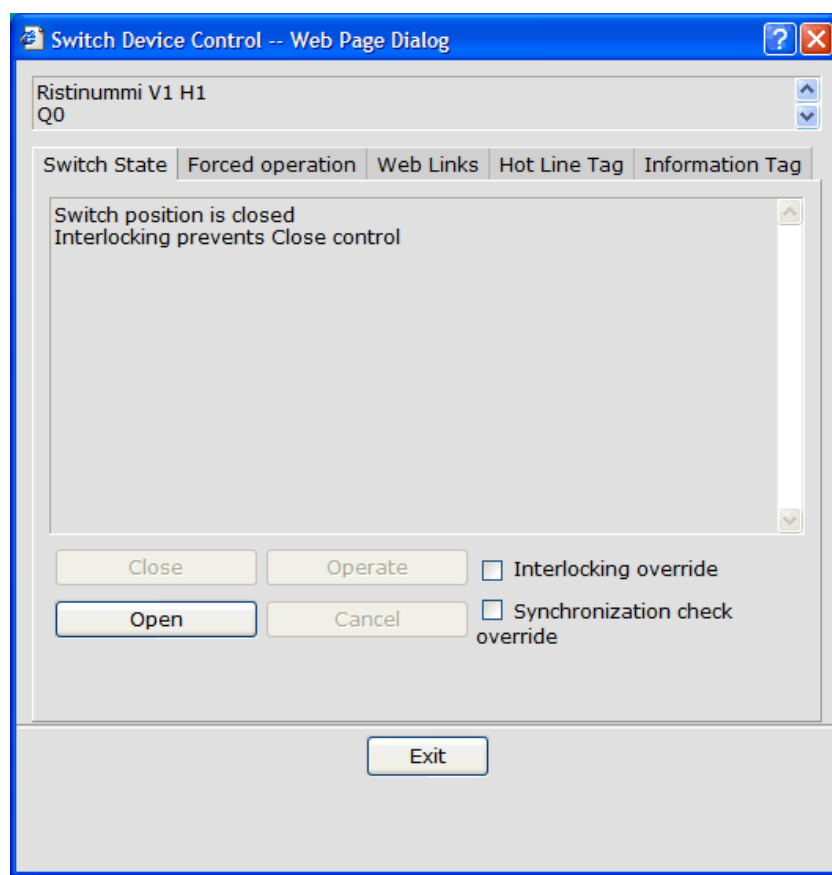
Switch Device Control -- Web Page Dialog

Ristinummi V1 H1
Q0

Switch State | Forced operation | Web Links | Hot Line Tag | Information Tag

Switch position is closed
Interlocking prevents Close control

Close
Operate
Interlocking override
Open
Cancel
Synchronization check override

Exit